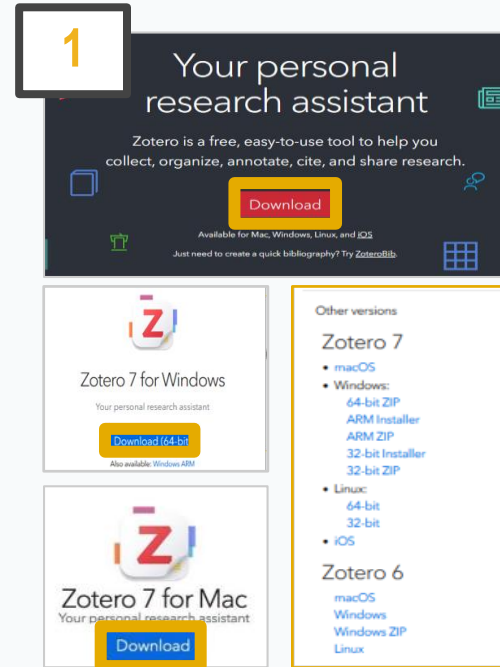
1

Your personal research assistant

Zotero is a free, easy-to-use tool to help you collect, organize, annotate, cite, and share research.

Download

Available for Mac, Windows, Linux, and iOS

Just need to create a quick bibliography? Try ZoteroBib.

Z

Zotero 7 for Windows

Your personal research assistant

Download (64-bit

Also available: Windows ARM

Z

Zotero 7 for Mac

Your personal research assistant

Download

Other versions

Zotero 7

- macOS
- Windows:
  64-bit ZIP
  ARM Installer
  ARM ZIP
  32-bit Installer
  32-bit ZIP
- Linux:
  64-bit
  32-bit
- iOS

Zotero 6

macOS
Windows
Windows ZIP
Linux